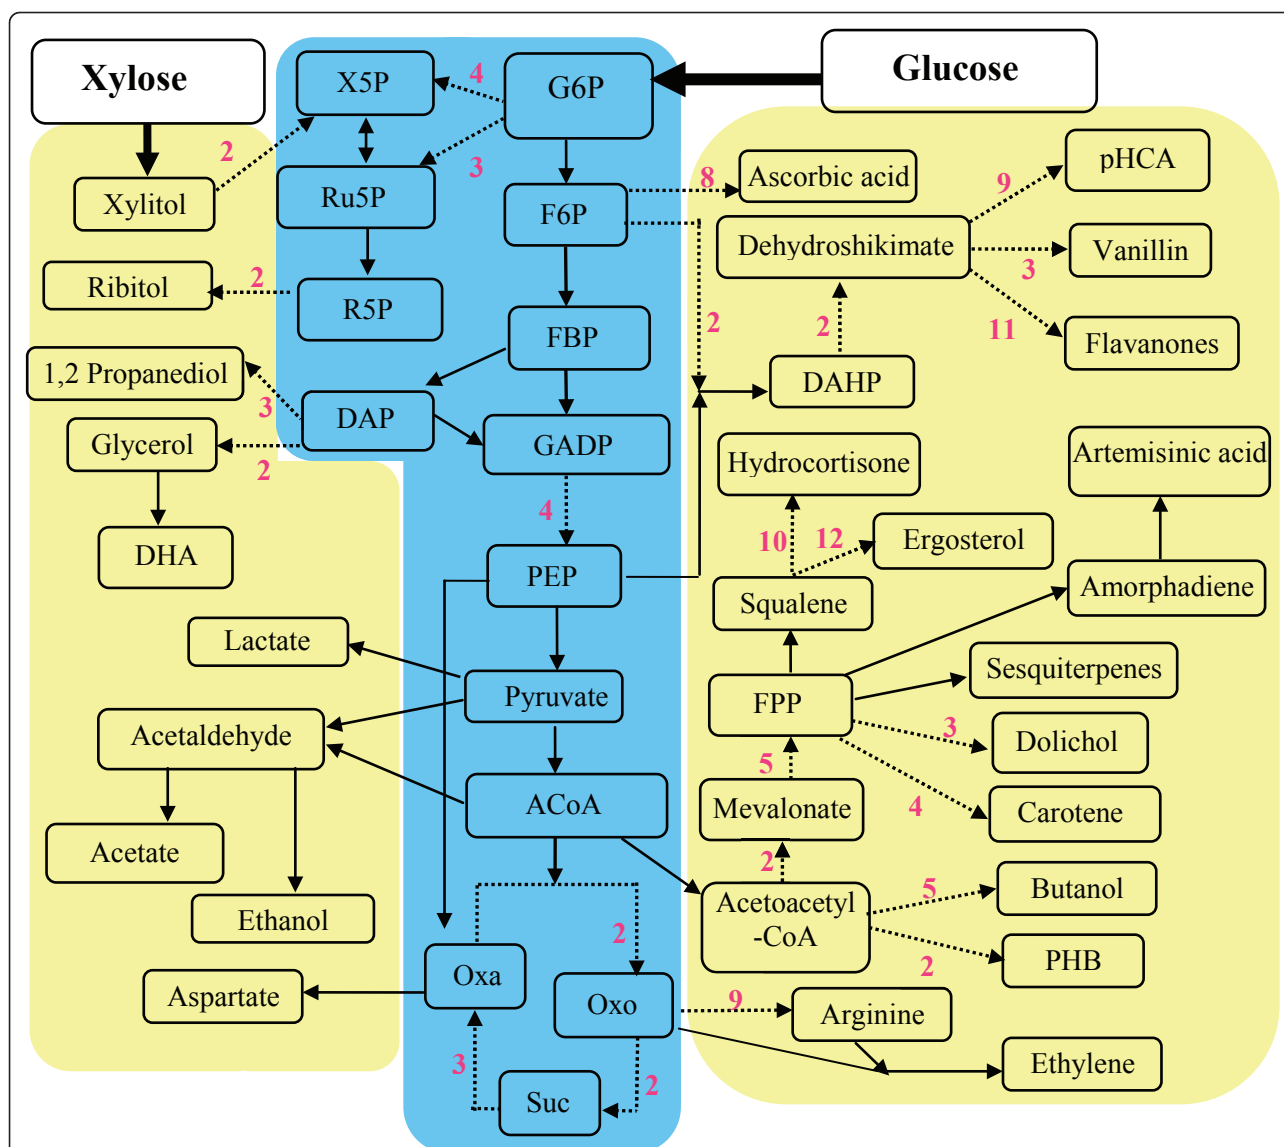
Xylose

Glucose

X5P

G6P

4

2

3

Xylitol

Ru5P

F6P

8

Ascorbic acid

9

pHCA

Dehydroshikimate

Vanillin

3

Ribitol

2

R5P

2

2

11

Flavanones

FBP

DAHP

1,2 Propanediol

3

DAP

Glycerol

GADP

2

Hydrocortisone

Artemisinic acid

DHA

4

10

12

Ergosterol

PEP

Squalene

Amorphadiene

Lactate

Sesquiterpenes

Pyruvate

FPP

3

Acetaldehyde

Dolichol

5

ACoA

Mevalonate

4

Carotene

Acetate

2

Acetoacetyl -CoA

5

Butanol

Ethanol

2

Oxa

PHB

2

Aspartate

Oxo

9

Arginine

3

2

Suc

Ethylene